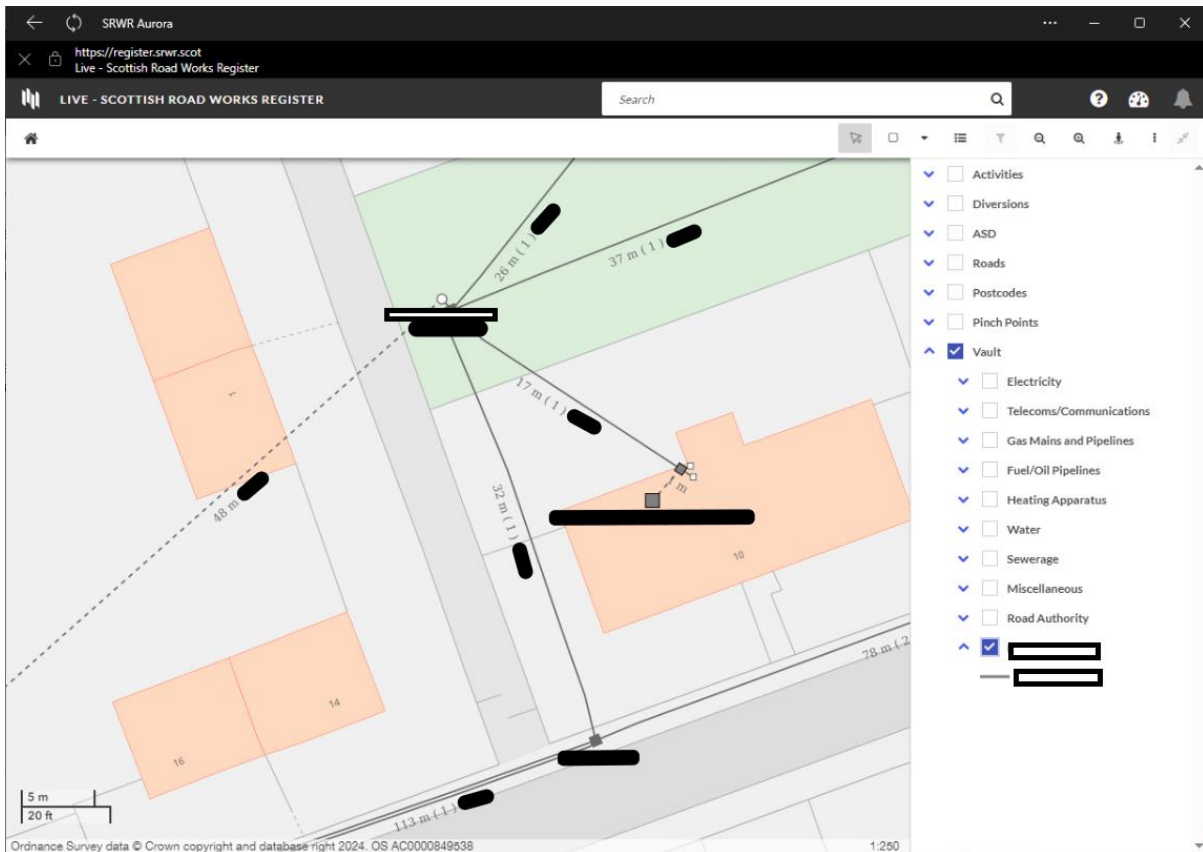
SRWR Aurora

https://register.srwr.scot
Live - Scottish Road Works Register

LIVE - SCOTTISH ROAD WORKS REGISTER

Search

26 m (1)
37 m (1)
17 m (1)
32 m (1)
1 m
48 m
10
14
16
78 m (2
113 m (1)

5 m
20 ft

Ordnance Survey data © Crown copyright and database right 2024. OS AC0000849538

1:250

Activities
Diversions
ASD
Roads
Postcodes
Pinch Points
Vault
Electricity
Telecoms/Communications
Gas Mains and Pipelines
Fuel/Oil Pipelines
Heating Apparatus
Water
Sewerage
Miscellaneous
Road Authority